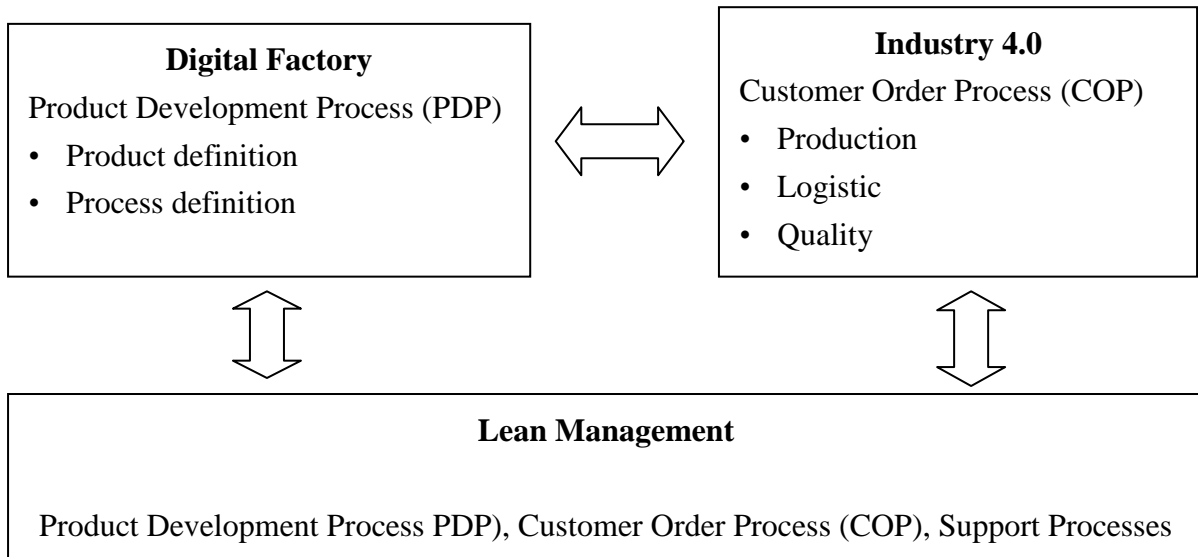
**Digital Factory**

Product Development Process (PDP)

- Product definition
- Process definition

**Industry 4.0**

Customer Order Process (COP)

- Production
- Logistic
- Quality

**Lean Management**

Product Development Process PDP), Customer Order Process (COP), Support Processes